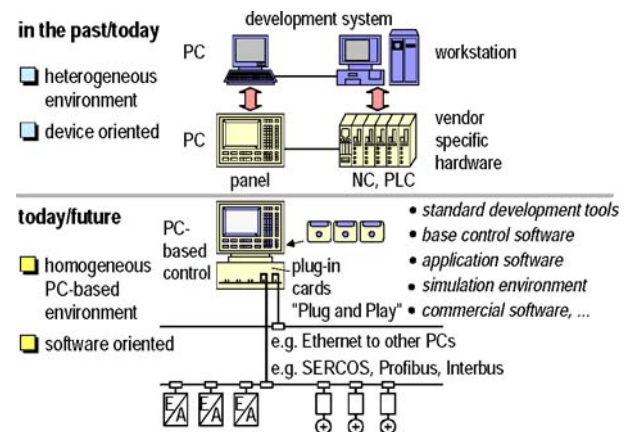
in the past/today

heterogeneous environment

device oriented

development system

PC

workstation

PC

vendor specific hardware

panel

NC, PLC

today/future

homogeneous PC-based environment

software oriented

PC-based control

plug-in cards "Plug and Play"

• standard development tools
• base control software
• application software
• simulation environment
• commercial software, ...

e.g. Ethernet to other PCs

e.g. SERCOS, Profibus, Interbus

E/A E/A E/A